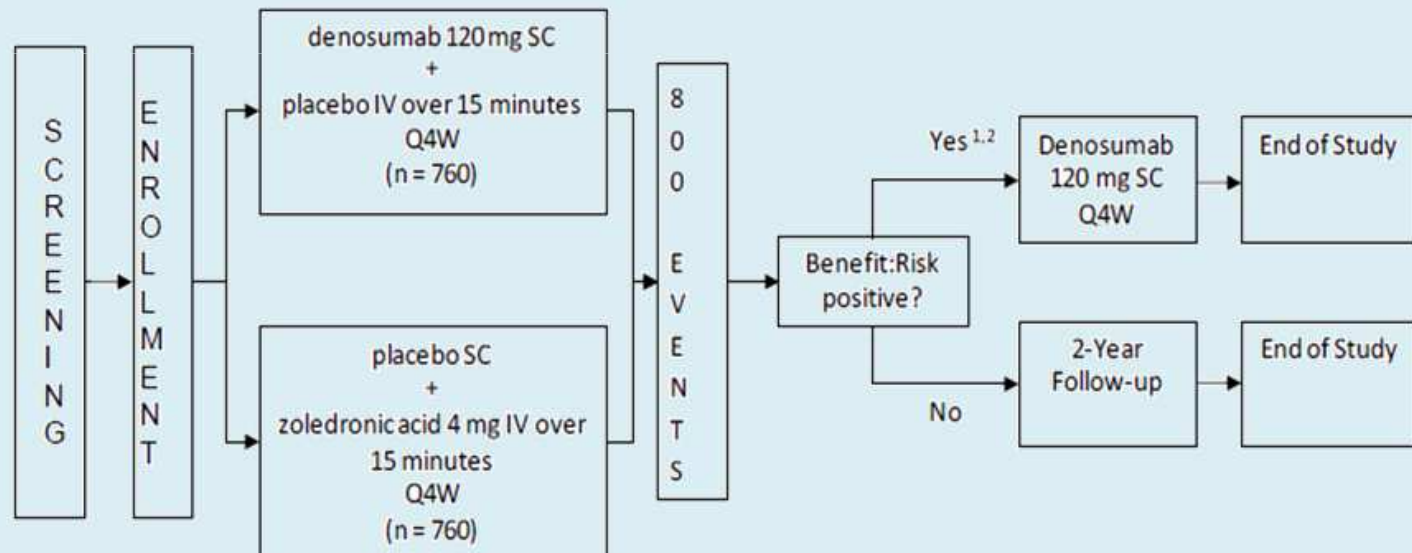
SCREENING

ENROLLMENT

denosumab 120 mg SC
+
placebo IV over 15 minutes
Q4W
(n = 760)

placebo SC
+
zoledronic acid 4 mg IV over 15 minutes
Q4W
(n = 760)

800 EVENTS

Benefit:Risk positive?

Yes $^{1,2}$

Denosumab 120 mg SC Q4W

End of Study

No

2-Year Follow-up

End of Study